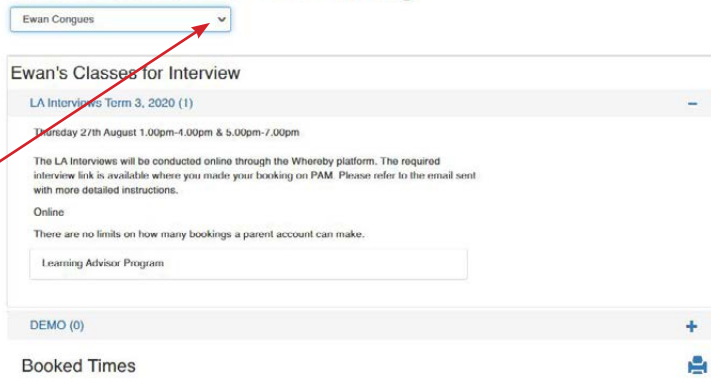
Ewan Congues

Ewan's Classes for Interview

LA Interviews Term 3, 2020 (1)

−

Thursday 27th August 1.00pm-4.00pm & 5.00pm-7.00pm

The LA Interviews will be conducted online through the Whereby platform. The required interview link is available where you made your booking on PAM. Please refer to the email sent with more detailed instructions.

Online

There are no limits on how many bookings a parent account can make.

Learning Advisor Program

DEMO (0)

+

Booked Times